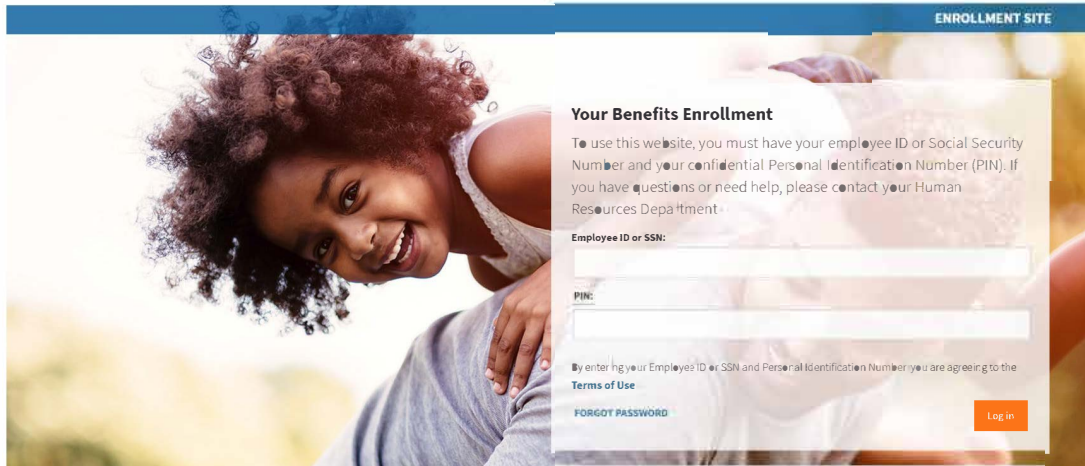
ENROLLMENT SITE

Your Benefits Enrollment

To use this website, you must have your employee ID or Social Security Number and your confidential Personal Identification Number (PIN). If you have questions or need help, please contact your Human Resources Department

Employee ID or SSN:

PIN:

By entering your Employee ID or SSN and Personal Identification Number you are agreeing to the Terms of Use

FORGOT PASSWORD

Log in